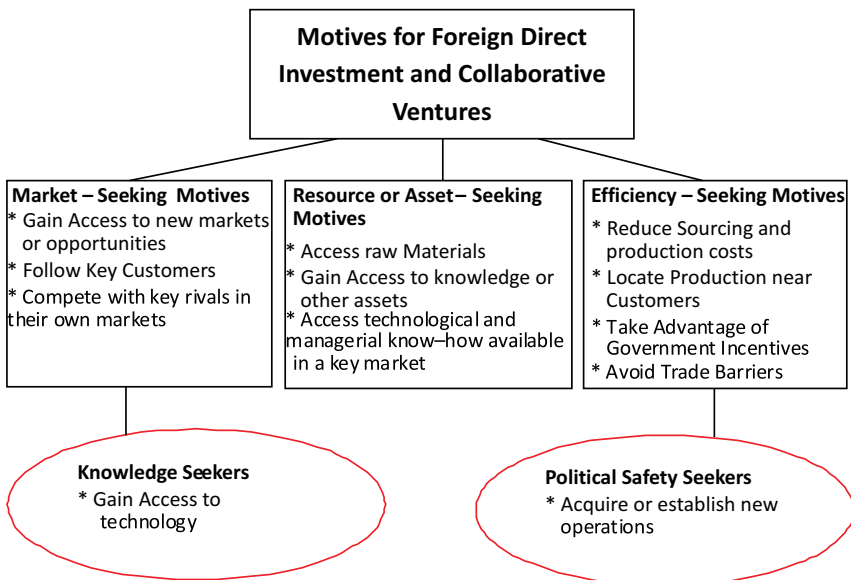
Motives for Foreign Direct Investment and Collaborative Ventures

Market – Seeking Motives
* Gain Access to new markets or opportunities
* Follow Key Customers
* Compete with key rivals in their own markets

Resource or Asset– Seeking Motives
* Access raw Materials
* Gain Access to knowledge or other assets
* Access technological and managerial know–how available in a key market

Efficiency – Seeking Motives
* Reduce Sourcing and production costs
* Locate Production near Customers
* Take Advantage of Government Incentives
* Avoid Trade Barriers

Knowledge Seekers
* Gain Access to technology

Political Safety Seekers
* Acquire or establish new operations